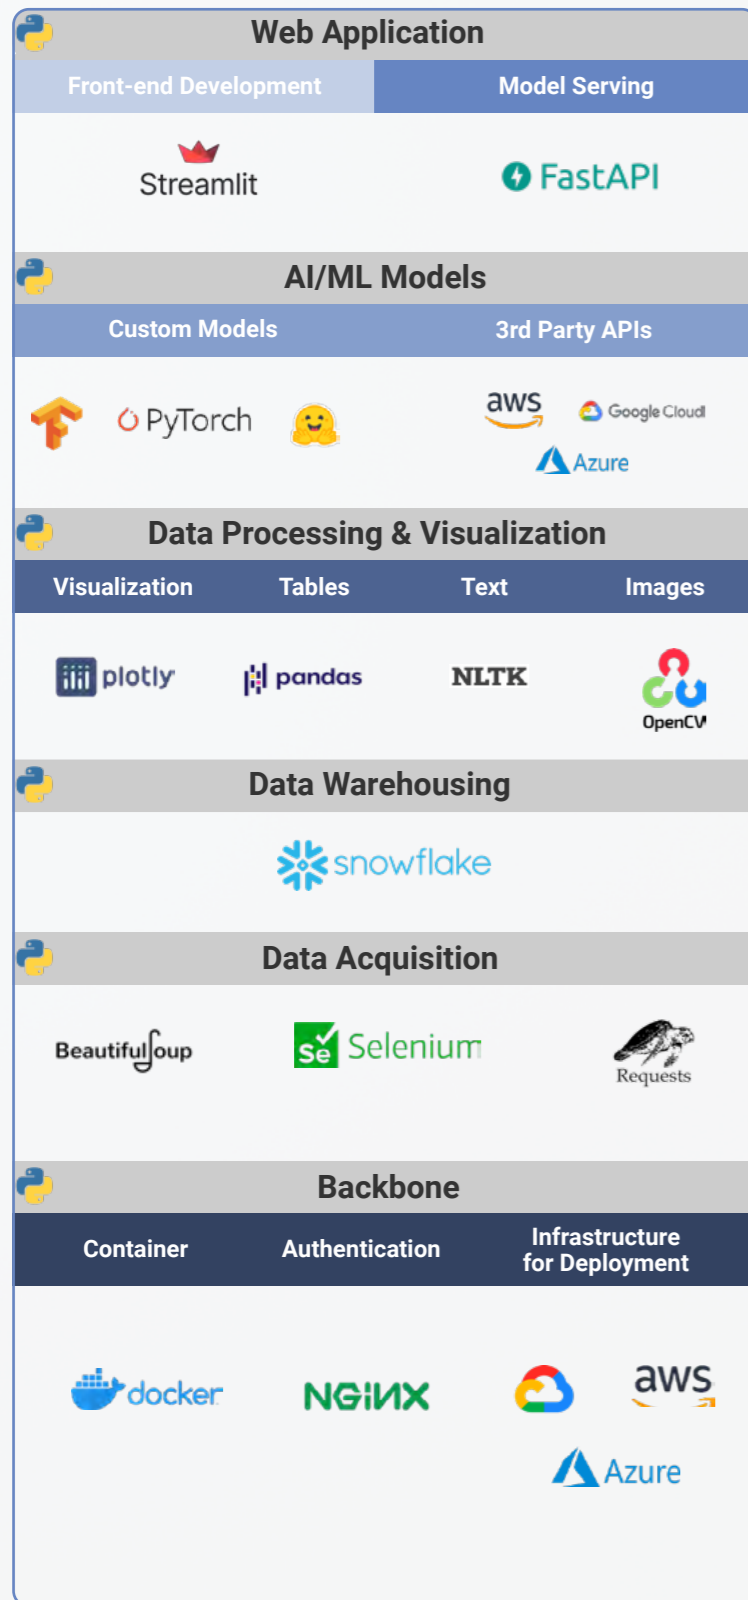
Web Application

Front-end Development

Model Serving

Streamlit

FastAPI

AI/ML Models

Custom Models

3rd Party APIs

PyTorch

aws

Google Cloud

Azure

Data Processing & Visualization

Visualization

Tables

Text

Images

plotly

pandas

NLTK

OpenCV

Data Warehousing

snowflake

Data Acquisition

BeautifulSoup

Se Selenium

Requests

Backbone

Container

Authentication

Infrastructure for Deployment

docker

NGINX

aws

Azure